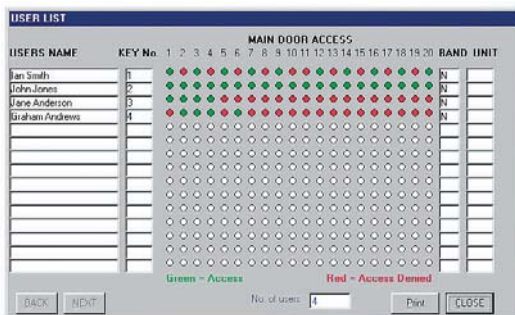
USER LIST

MAIN DOOR ACCESS

| USERS NAME | KEY No. | 1 | 2 | 3 | 4 | 5 | 6 | 7 | 8 | 9 | 10 | 11 | 12 | 13 | 14 | 15 | 16 | 17 | 18 | 19 | 20 | BAND | UNIT |
|---|---|---|---|---|---|---|---|---|---|---|---|---|---|---|---|---|---|---|---|---|---|---|---|
| Ian Smith | 1 | | | | | | | | | | | | | | | | | | | | | N | |
| John Jones | 2 | | | | | | | | | | | | | | | | | | | | | N | |
| Jane Anderson | 3 | | | | | | | | | | | | | | | | | | | | | N | |
| Graham Andrews | 4 | | | | | | | | | | | | | | | | | | | | | N | |

Green = Access

Red = Access Denied

BACK NEXT

No. of users 4

Print CLOSE